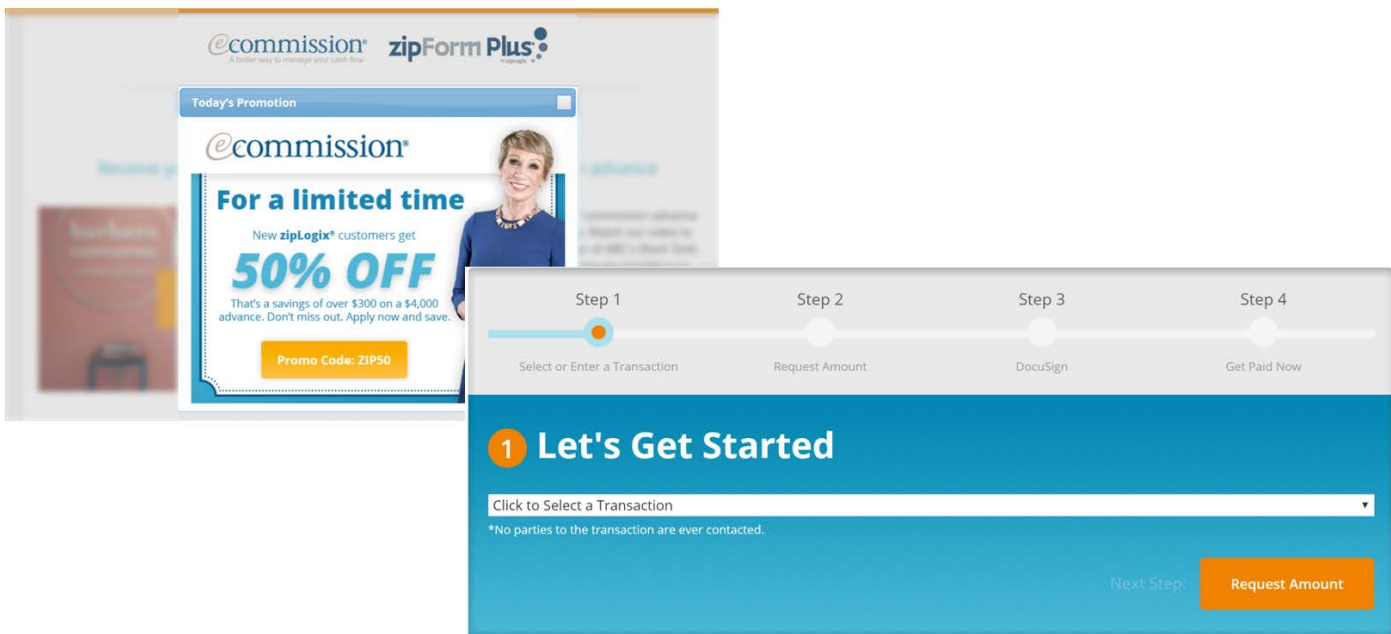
ecommission®
A better way to manage your cash flow

zipForm Plus
by zipLogix

Today's Promotion

ecommission®

For a limited time

New zipLogix® customers get

50% OFF

That's a savings of over $300 on a $4,000 advance. Don't miss out. Apply now and save.

Promo Code: ZIP50

Step 1
Select or Enter a Transaction

Step 2
Request Amount

Step 3
DocuSign

Step 4
Get Paid Now

1 Let's Get Started

Click to Select a Transaction

*No parties to the transaction are ever contacted.

Next Step: Request Amount